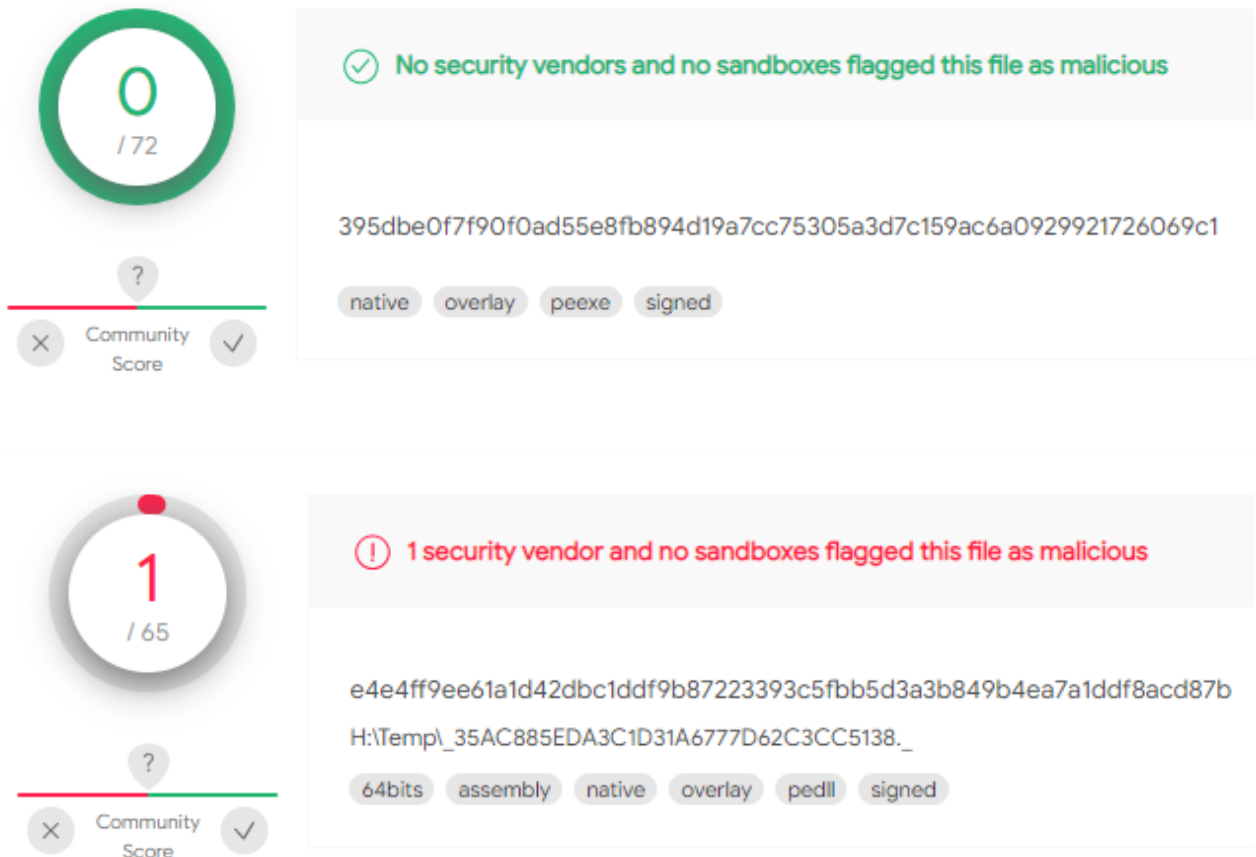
0
/ 72

No security vendors and no sandboxes flagged this file as malicious

395dbe0f7f90f0ad55e8fb894d19a7cc75305a3d7c159ac6a0929921726069c1

native overlay peexe signed

?

Community Score

1
/ 65

1 security vendor and no sandboxes flagged this file as malicious

e4e4ff9ee61a1d42dbc1ddf9b87223393c5fbb5d3a3b849b4ea7a1ddf8acd87b

H:\Temp\_35AC885EDA3C1D31A6777D62C3CC5138._

64bits assembly native overlay pedll signed

?

Community Score